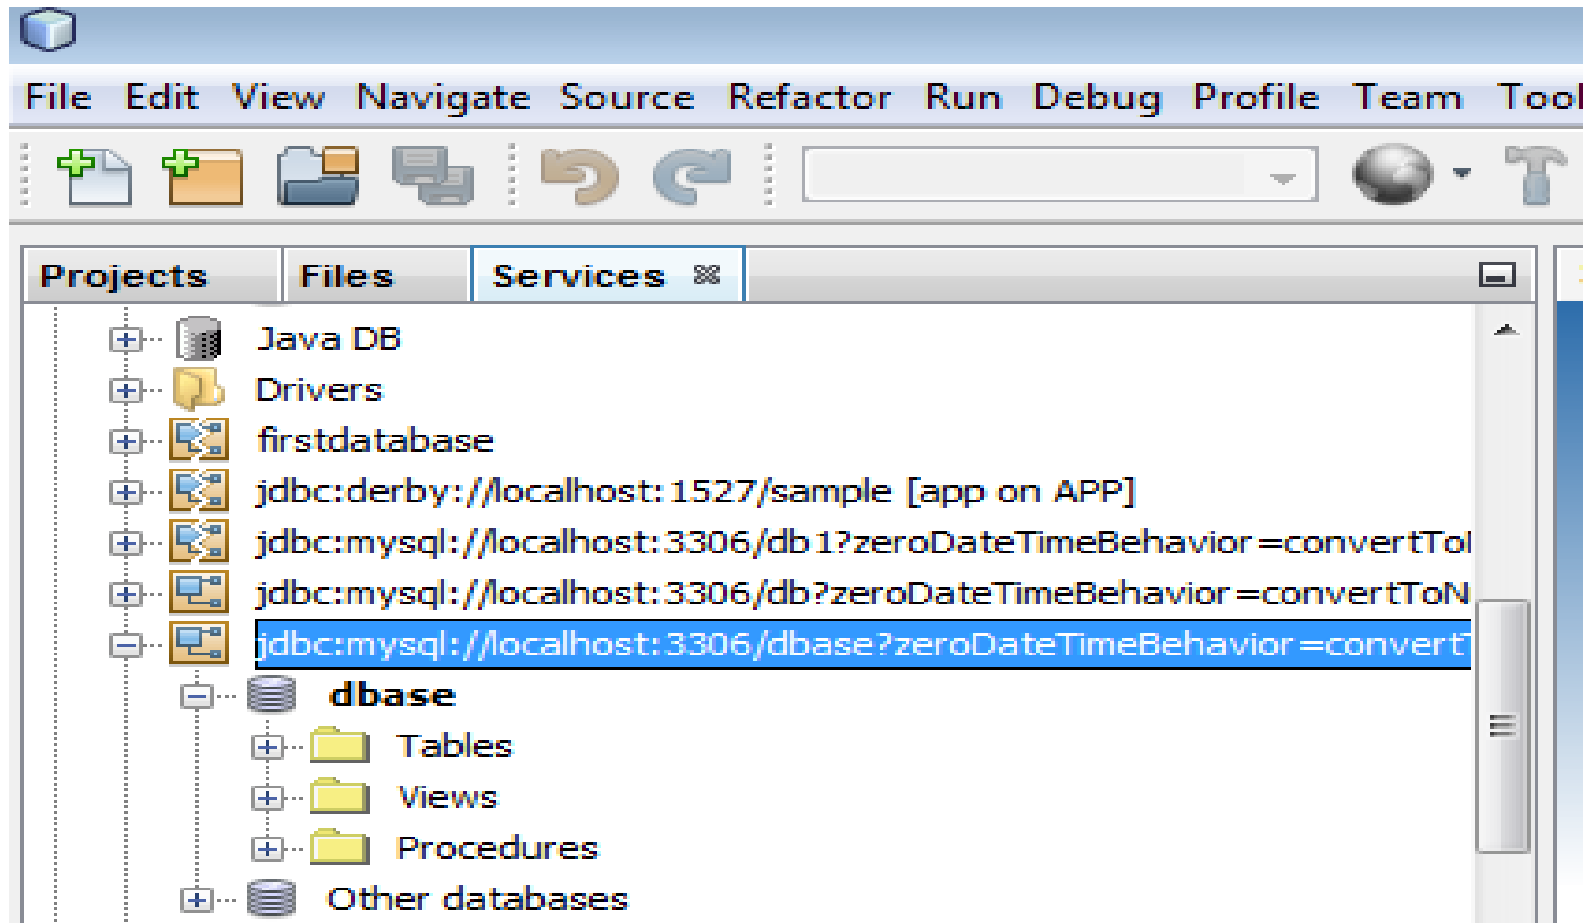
File Edit View Navigate Source Refactor Run Debug Profile Team Tool

Projects Files Services

Java DB
Drivers
firstdatabase
jdbc:derby://localhost:1527/sample [app on APP]
jdbc:mysql://localhost:3306/db1?zeroDateTimeBehavior=convertTo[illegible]
jdbc:mysql://localhost:3306/db?zeroDateTimeBehavior=convertToN
jdbc:mysql://localhost:3306/dbase?zeroDateTimeBehavior=convert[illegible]
dbase
Tables
Views
Procedures
Other databases